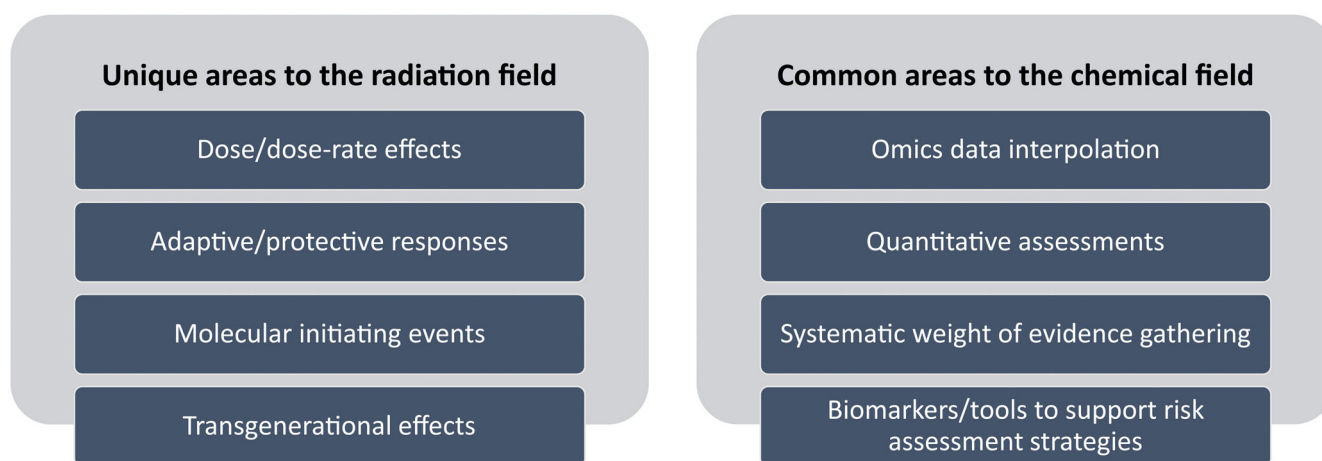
Unique areas to the radiation field

Dose/dose-rate effects

Adaptive/protective responses

Molecular initiating events

Transgenerational effects

Common areas to the chemical field

Omics data interpolation

Quantitative assessments

Systematic weight of evidence gathering

Biomarkers/tools to support risk assessment strategies